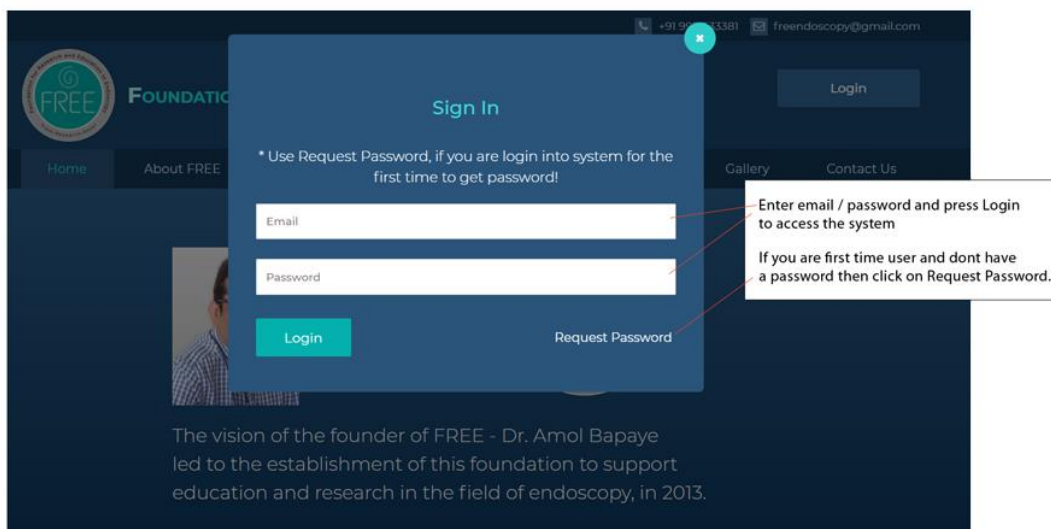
+91 9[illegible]3381 freendoscopy@gmail.com

FREE

FOUNDATI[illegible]

Login

Home About FREE Gallery Contact Us

Sign In

* Use Request Password, if you are login into system for the first time to get password!

Email

Password

Login

Request Password

Enter email / password and press Login to access the system

If you are first time user and dont have a password then click on Request Password.

The vision of the founder of FREE - Dr. Amol Bapaye led to the establishment of this foundation to support education and research in the field of endoscopy, in 2013.